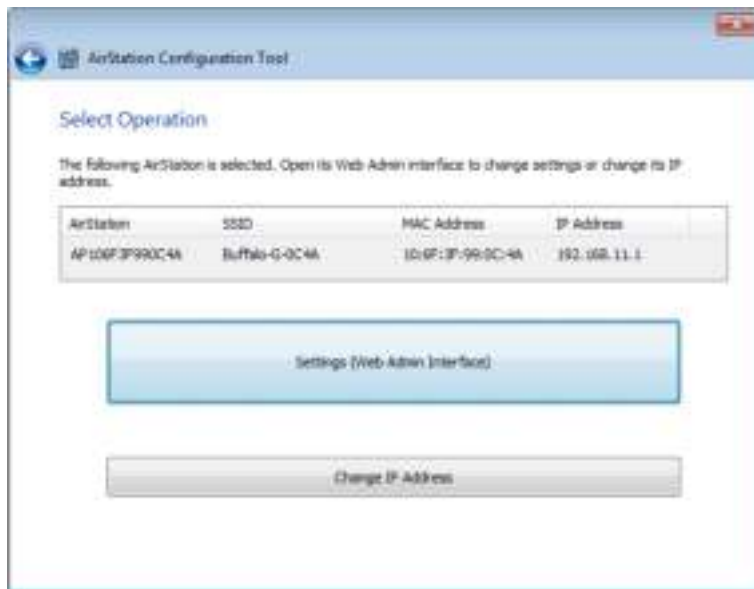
AirStation Configuration Tool

Select Operation

The following AirStation is selected. Open its Web Admin interface to change settings or change its IP address.

| AirStation | SSID | MAC Address | IP Address |
|---|---|---|---|
| AP106F3F990C4A | Buffalo-G-0C4A | 10:6F:3F:99:0C:4A | 192.168.11.1 |

Settings (Web Admin Interface)

Change IP Address